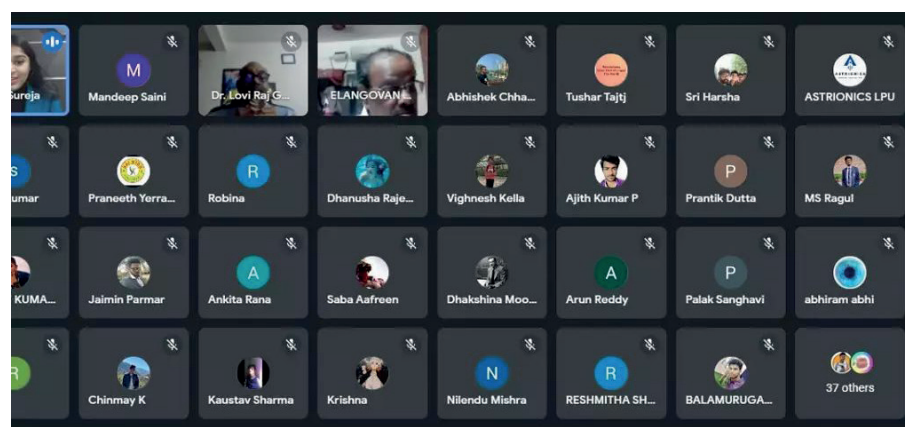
Sureja
M
Mandeep Saini
Dr. Lovi Raj G...
ELANGOVAN ...
Abhishek Chha...
Tushar Tajtj
Sri Harsha
ASTRIONICS
ASTRIONICS LPU
S
umar
Praneeth Yerra...
R
Robina
Dhanusha Raje...
Vighnesh Kella
Ajith Kumar P
P
Prantik Dutta
MS Ragul
KUMA...
Jaimin Parmar
A
Ankita Rana
Saba Aafreen
Dhakshina Moo...
A
Arun Reddy
P
Palak Sanghavi
abhiram abhi
R
Chinmay K
Kaustav Sharma
Krishna
N
Nilendu Mishra
R
RESHMITHA SH...
BALAMURUGA...
37 others